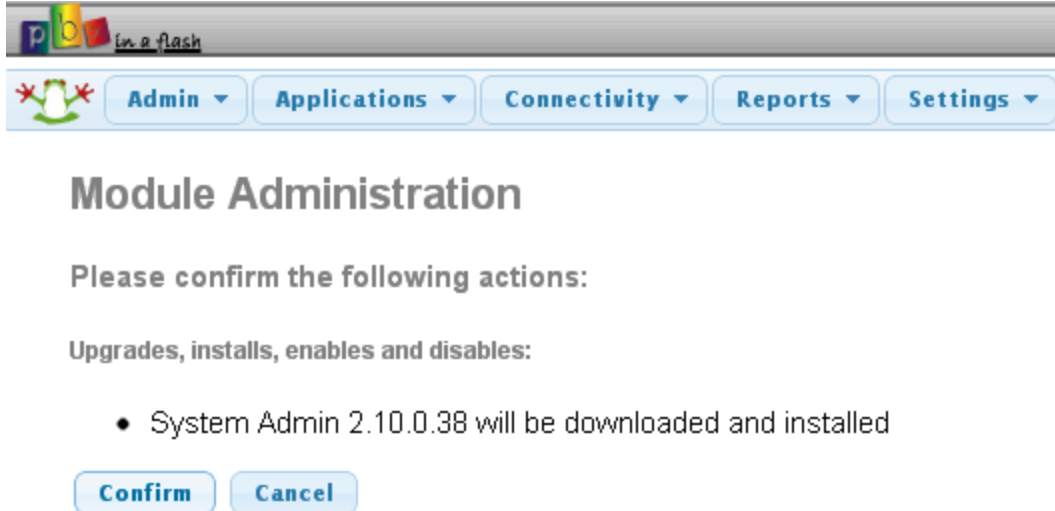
pbx in a flash

Admin ▾ Applications ▾ Connectivity ▾ Reports ▾ Settings ▾

Module Administration

Please confirm the following actions:

Upgrades, installs, enables and disables:

- System Admin 2.10.0.38 will be downloaded and installed

Confirm Cancel